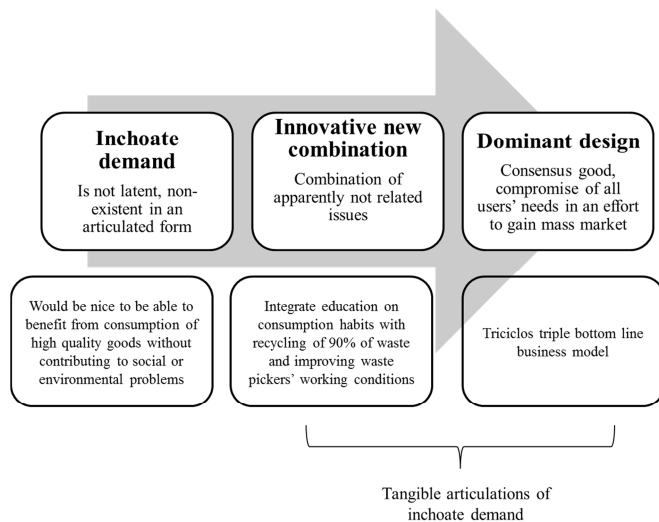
Inchoate demand

Is not latent, non-existent in an articulated form

Innovative new combination

Combination of apparently not related issues

Dominant design

Consensus good, compromise of all users' needs in an effort to gain mass market

Would be nice to be able to benefit from consumption of high quality goods without contributing to social or environmental problems

Integrate education on consumption habits with recycling of 90% of waste and improving waste pickers' working conditions

Triciclos triple bottom line business model

Tangible articulations of inchoate demand